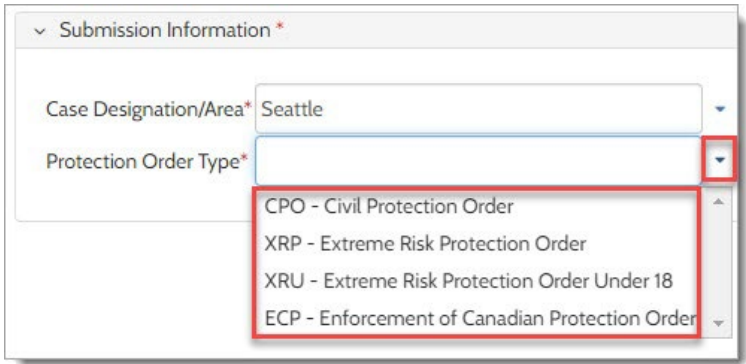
Submission Information *

Case Designation/Area* Seattle

Protection Order Type*

CPO - Civil Protection Order
XRP - Extreme Risk Protection Order
XRU - Extreme Risk Protection Order Under 18
ECP - Enforcement of Canadian Protection Order